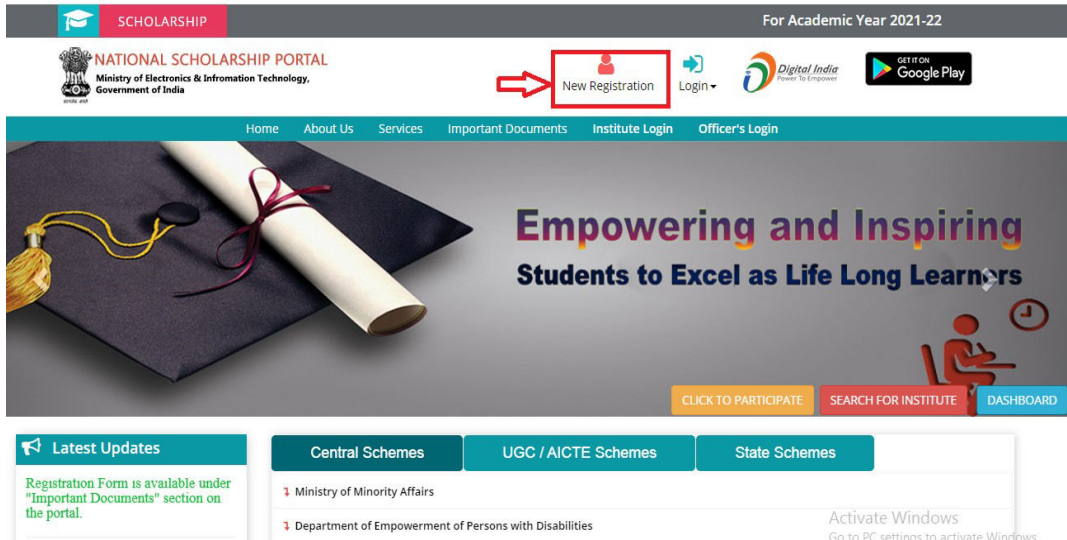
SCHOLARSHIP

For Academic Year 2021-22

NATIONAL SCHOLARSHIP PORTAL
Ministry of Electronics & Information Technology, Government of India

सत्यमेव जयते

New Registration

Login

Digital India
Power To Empower

GET IT ON
Google Play

Home About Us Services Important Documents Institute Login Officer's Login

Empowering and Inspiring
Students to Excel as Life Long Learners

CLICK TO PARTICIPATE SEARCH FOR INSTITUTE DASHBOARD

Latest Updates

Registration Form is available under "Important Documents" section on the portal.

Central Schemes UGC / AICTE Schemes State Schemes

Ministry of Minority Affairs

Department of Empowerment of Persons with Disabilities

Activate Windows
Go to PC settings to activate Windows